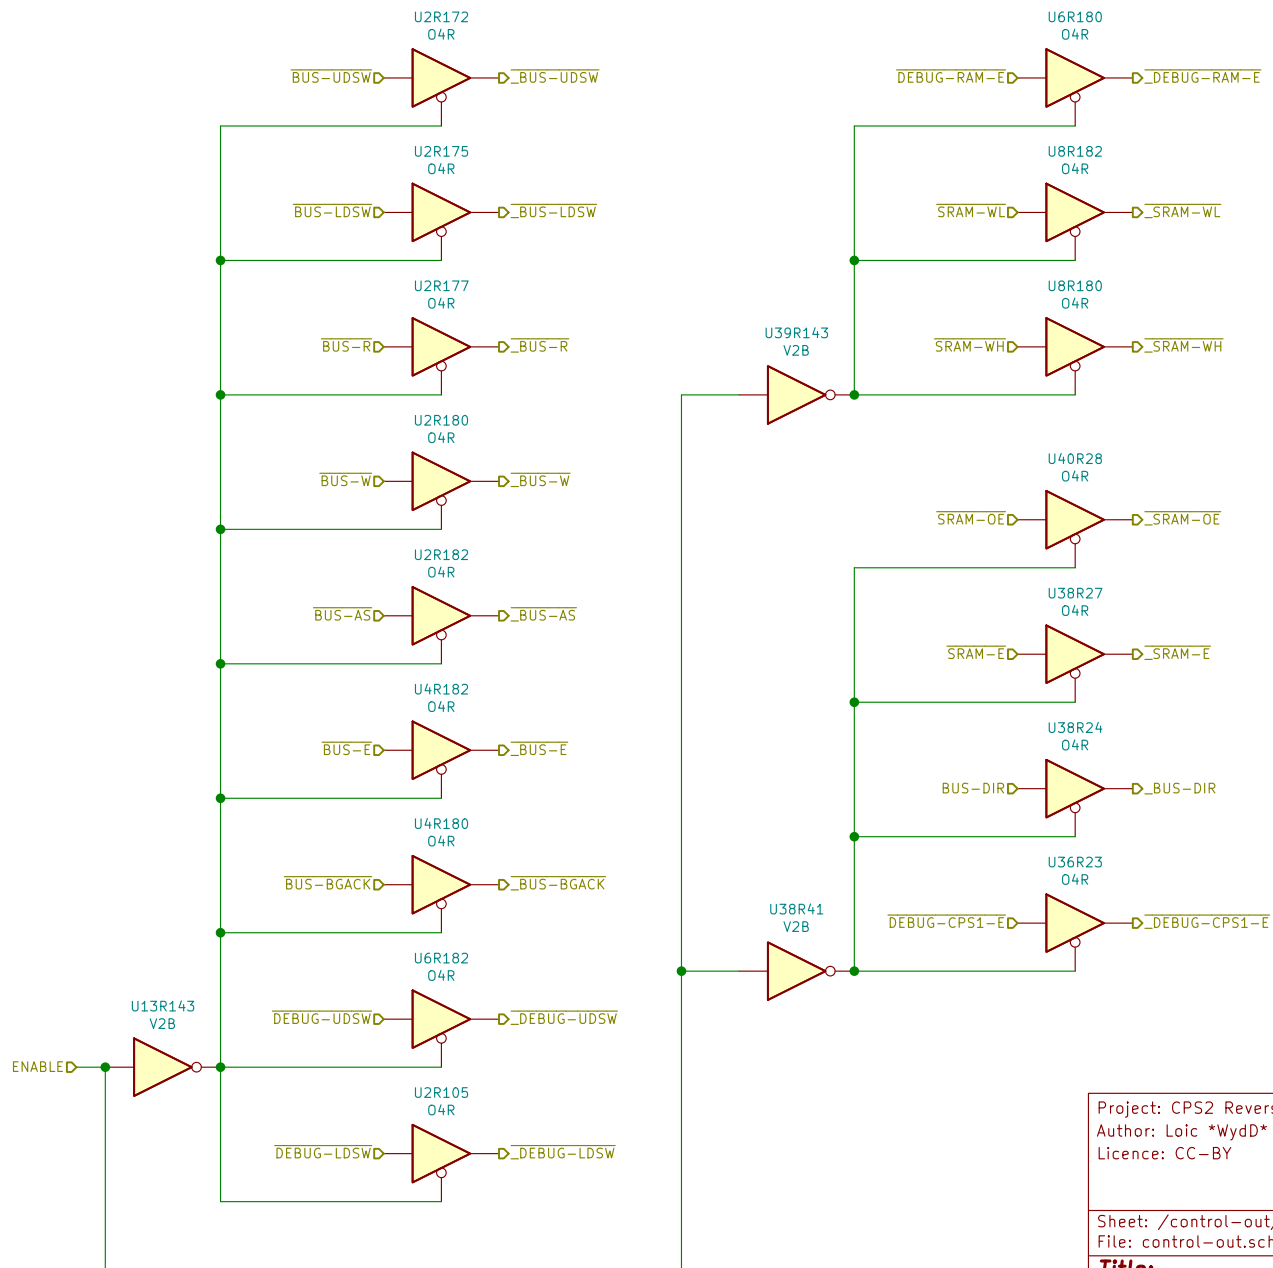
U2R172
O4R
$\overline{\text{BUS-UDSW}}$
$\overline{\text{\_BUS-UDSW}}$

U2R175
O4R
$\overline{\text{BUS-LDSW}}$
$\overline{\text{\_BUS-LDSW}}$

U2R177
O4R
$\overline{\text{BUS-R}}$
$\overline{\text{\_BUS-R}}$

U2R180
O4R
$\overline{\text{BUS-W}}$
$\overline{\text{\_BUS-W}}$

U2R182
O4R
$\overline{\text{BUS-AS}}$
$\overline{\text{\_BUS-AS}}$

U4R182
O4R
$\overline{\text{BUS-E}}$
$\overline{\text{\_BUS-E}}$

U4R180
O4R
$\overline{\text{BUS-BGACK}}$
$\overline{\text{\_BUS-BGACK}}$

U6R182
O4R
$\overline{\text{DEBUG-UDSW}}$
$\overline{\text{\_DEBUG-UDSW}}$

U13R143
V2B
ENABLE

U2R105
O4R
$\overline{\text{DEBUG-LDSW}}$
$\overline{\text{\_DEBUG-LDSW}}$

U6R180
O4R
$\overline{\text{DEBUG-RAM-E}}$
$\overline{\text{\_DEBUG-RAM-E}}$

U8R182
O4R
$\overline{\text{SRAM-WL}}$
$\overline{\text{\_SRAM-WL}}$

U8R180
O4R
$\overline{\text{SRAM-WH}}$
$\overline{\text{\_SRAM-WH}}$

U39R143
V2B

U40R28
O4R
$\overline{\text{SRAM-OE}}$
$\overline{\text{\_SRAM-OE}}$

U38R27
O4R
$\overline{\text{SRAM-E}}$
$\overline{\text{\_SRAM-E}}$

U38R24
O4R
BUS-DIR
\_BUS-DIR

U36R23
O4R
$\overline{\text{DEBUG-CPS1-E}}$
$\overline{\text{\_DEBUG-CPS1-E}}$

U38R41
V2B

Project: CPS2 Revers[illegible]
Author: Loic *WydD* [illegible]
Licence: CC-BY

Sheet: /control-out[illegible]
File: control-out.sch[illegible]
Title: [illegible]